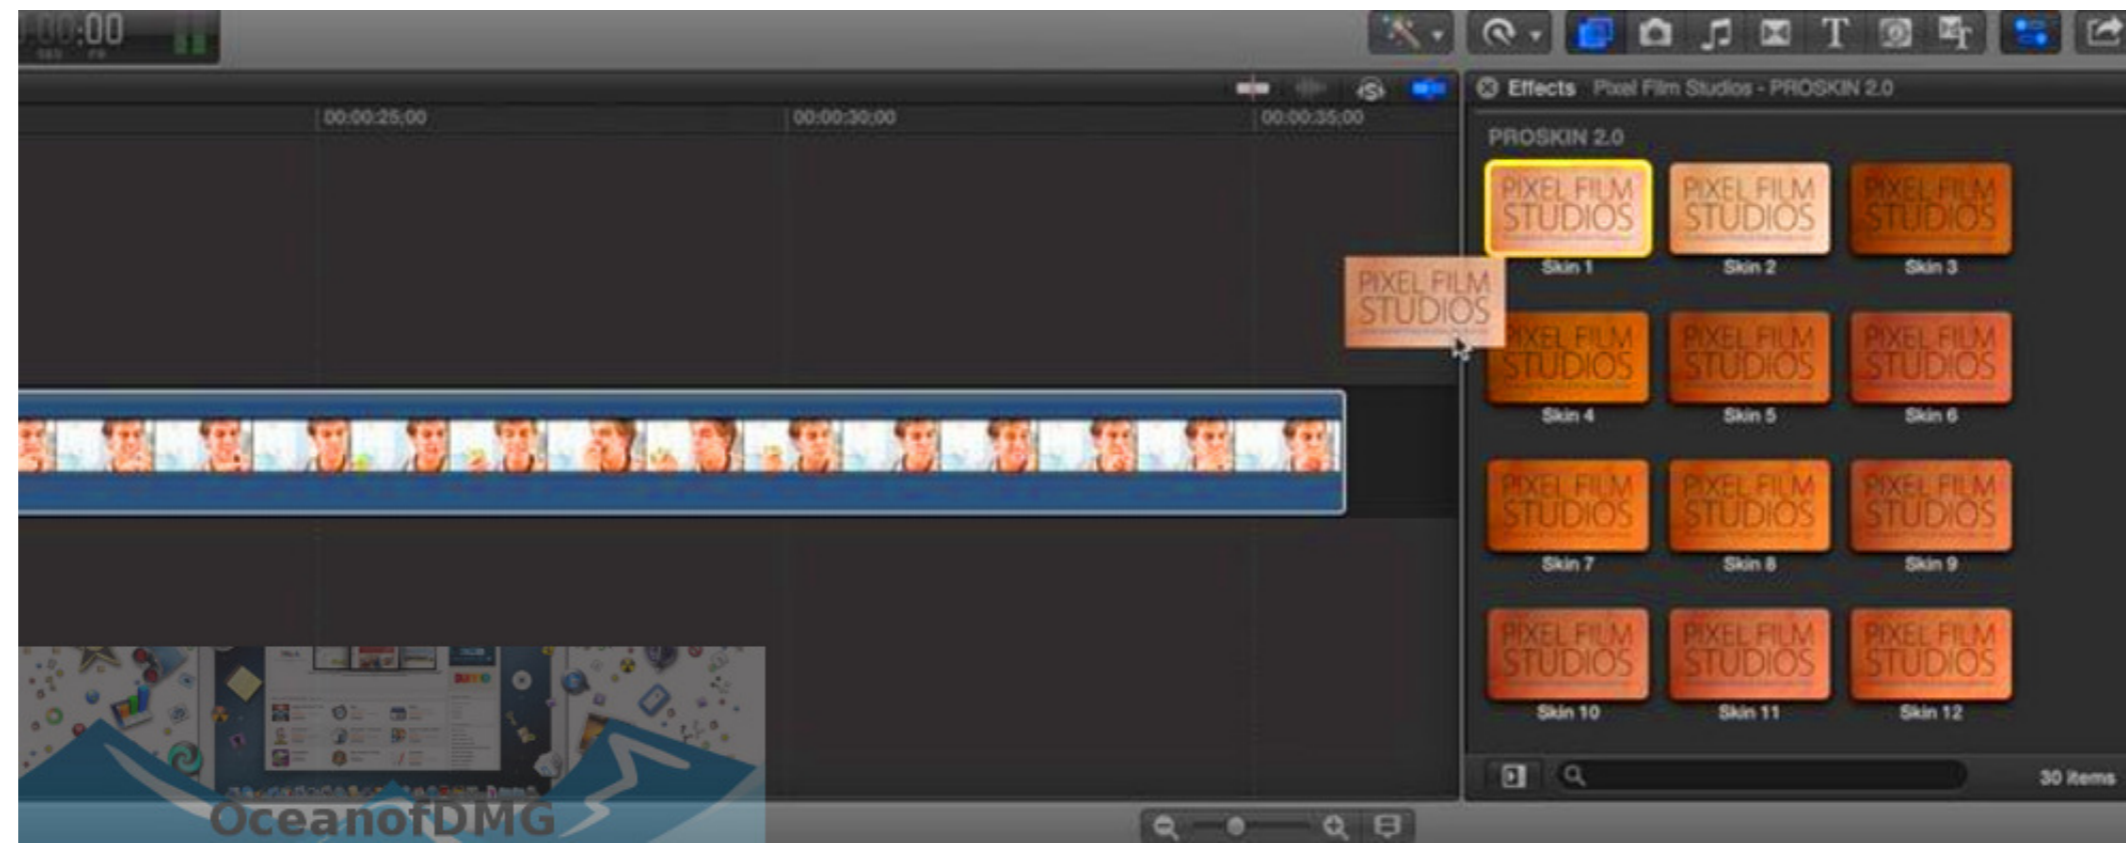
:00:00

00:00:25:00
00:00:30:00
00:00:35:00

Effects Pixel Film Studios - PROSKIN 2.0

PROSKIN 2.0

PIXEL FILM STUDIOS
Skin 1
PIXEL FILM STUDIOS
Skin 2
PIXEL FILM STUDIOS
Skin 3
PIXEL FILM STUDIOS
PIXEL FILM STUDIOS
Skin 4
PIXEL FILM STUDIOS
Skin 5
PIXEL FILM STUDIOS
Skin 6
PIXEL FILM STUDIOS
Skin 7
PIXEL FILM STUDIOS
Skin 8
PIXEL FILM STUDIOS
Skin 9
PIXEL FILM STUDIOS
Skin 10
PIXEL FILM STUDIOS
Skin 11
PIXEL FILM STUDIOS
Skin 12

30 items

OceanofDMG